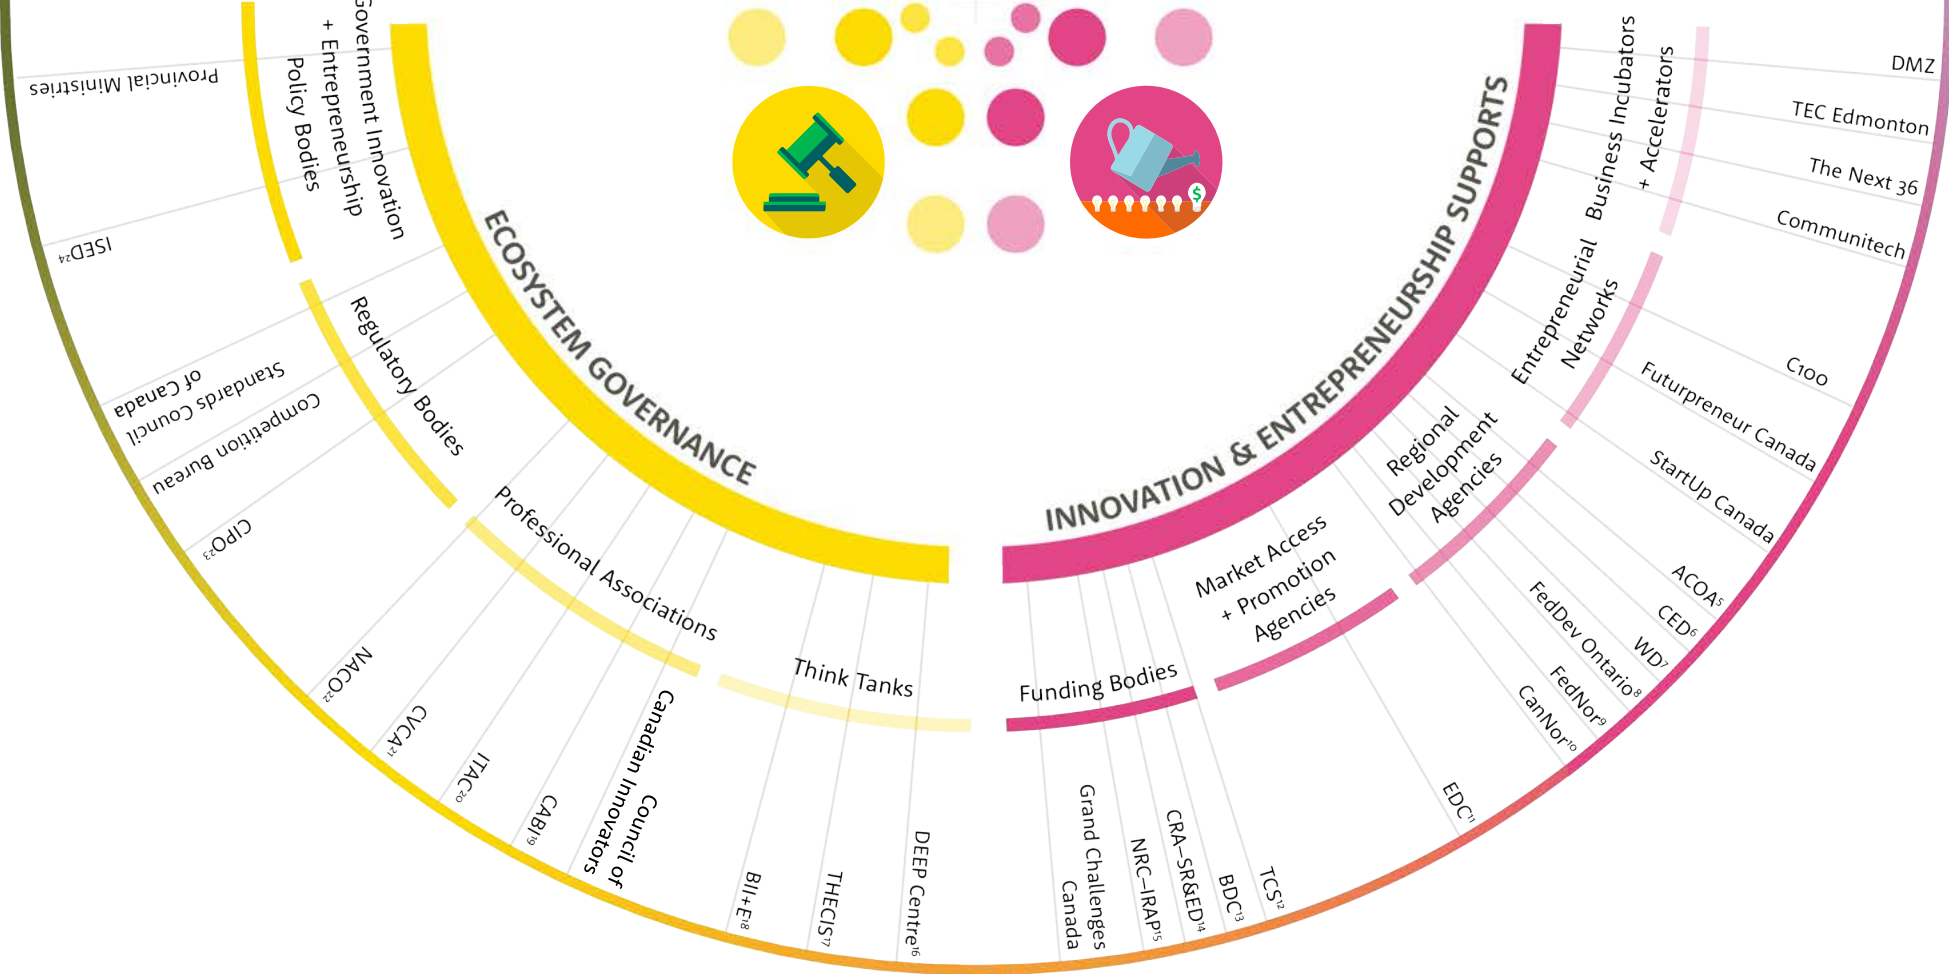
ECOSYSTEM GOVERNANCE

Government Innovation + Entrepreneurship Policy Bodies

Provincial Ministries

ISED$^{24}$

Regulatory Bodies

Standards Council of Canada

Competition Bureau

CIPO$^{23}$

Professional Associations

NACO$^{22}$

CVCA$^{21}$

ITAC$^{20}$

CABI$^{19}$

Canadian Innovators Council of

Think Tanks

BII+E$^{18}$

THECIS$^{17}$

DEEP Centre$^{16}$

INNOVATION & ENTREPRENEURSHIP SUPPORTS

Business Incubators + Accelerators

DMZ

TEC Edmonton

The Next 36

Communitech

Entrepreneurial Networks

C100

Futurpreneur Canada

StartUp Canada

Regional Development Agencies

ACOA$^{5}$

CED$^{6}$

WD$^{7}$

FedDev Ontario$^{8}$

FedNor$^{9}$

CanNor$^{10}$

Market Access + Promotion Agencies

EDC$^{11}$

Funding Bodies

TCS$^{12}$

BDC$^{13}$

CRA–SR&ED$^{14}$

NRC–IRAP$^{15}$

Grand Challenges Canada